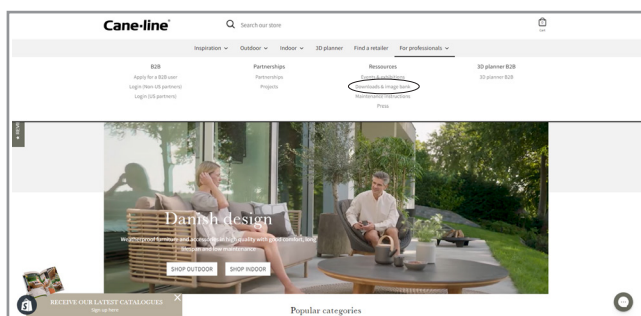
Cane-line®

Search our store

Cart

Inspiration ⌄ Outdoor ⌄ Indoor ⌄ 3D planner Find a retailer For professionals ⌄

B2B
Apply for a B2B user
Login (Non-US partners)
Login (US partners)

Partnerships
Partnerships
Projects

Ressources
Events & exhibitions
Downloads & image bank
Maintenance instructions
Press

3D planner B2B
3D planner B2B

Danish design

Weatherproof furniture and accessories of high quality with good comfort, long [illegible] designs and low maintenance.

SHOP OUTDOOR SHOP INDOOR

RECEIVE OUR LATEST CATALOGUES
Sign up here

Popular categories